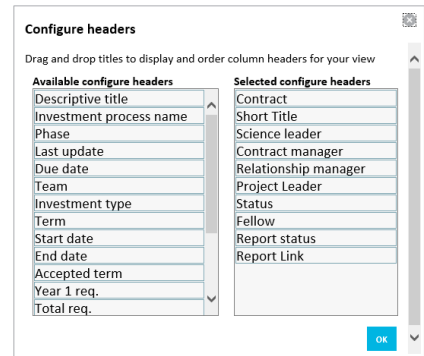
Configure headers

Drag and drop titles to display and order column headers for your view

Available configure headers

Descriptive title
Investment process name
Phase
Last update
Due date
Team
Investment type
Term
Start date
End date
Accepted term
Year 1 req.
Total req.

Selected configure headers

Contract
Short Title
Science leader
Contract manager
Relationship manager
Project Leader
Status
Fellow
Report status
Report Link

OK